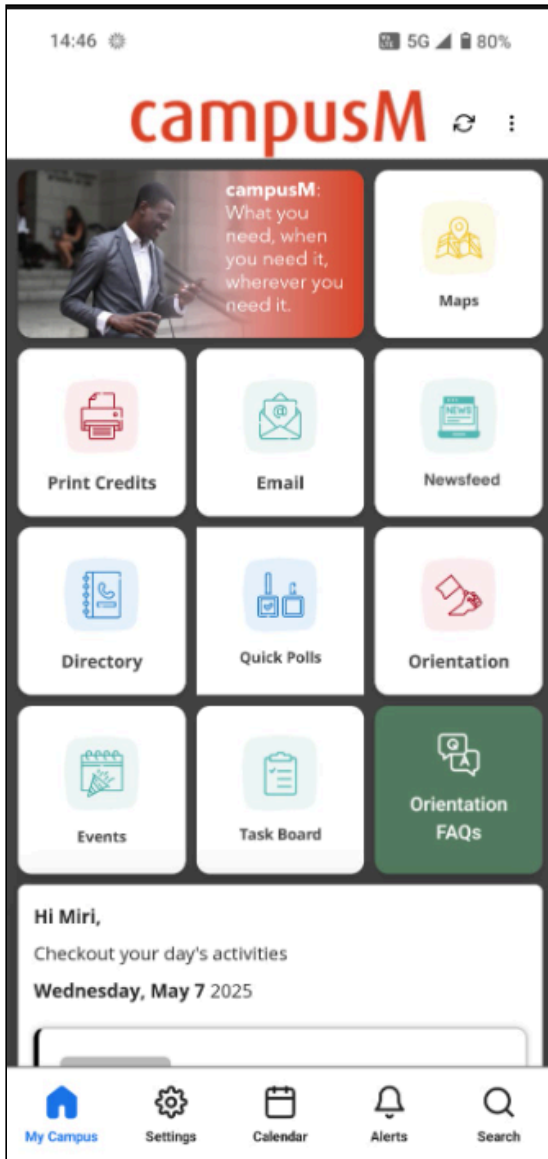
14:46

5G 80%

campusM

campusM: What you need, when you need it, wherever you need it.

Maps

Print Credits

Email

NEWS

Newsfeed

Directory

Quick Polls

Orientation

Events

Task Board

Q A

Orientation FAQs

Hi Miri,

Checkout your day's activities

Wednesday, May 7 2025

My Campus

Settings

Calendar

Alerts

Search